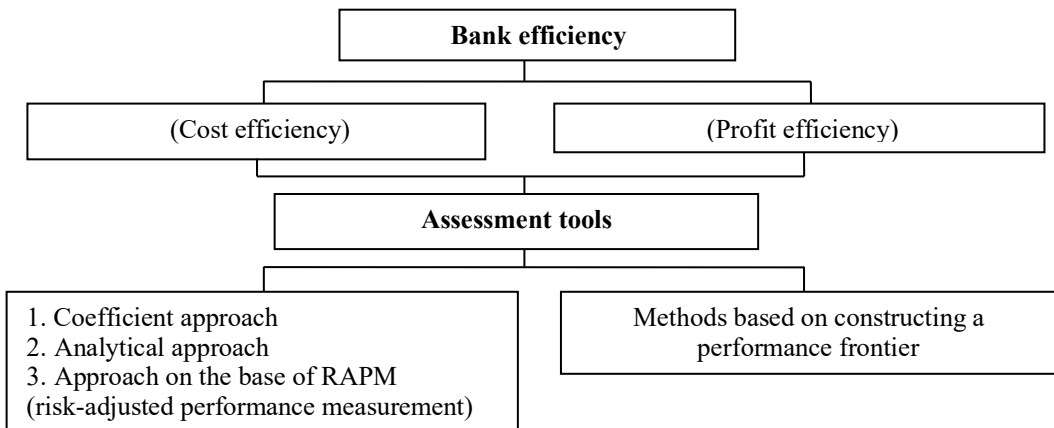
Bank efficiency

(Cost efficiency)

(Profit efficiency)

Assessment tools

1. Coefficient approach
2. Analytical approach
3. Approach on the base of RAPM (risk-adjusted performance measurement)

Methods based on constructing a performance frontier